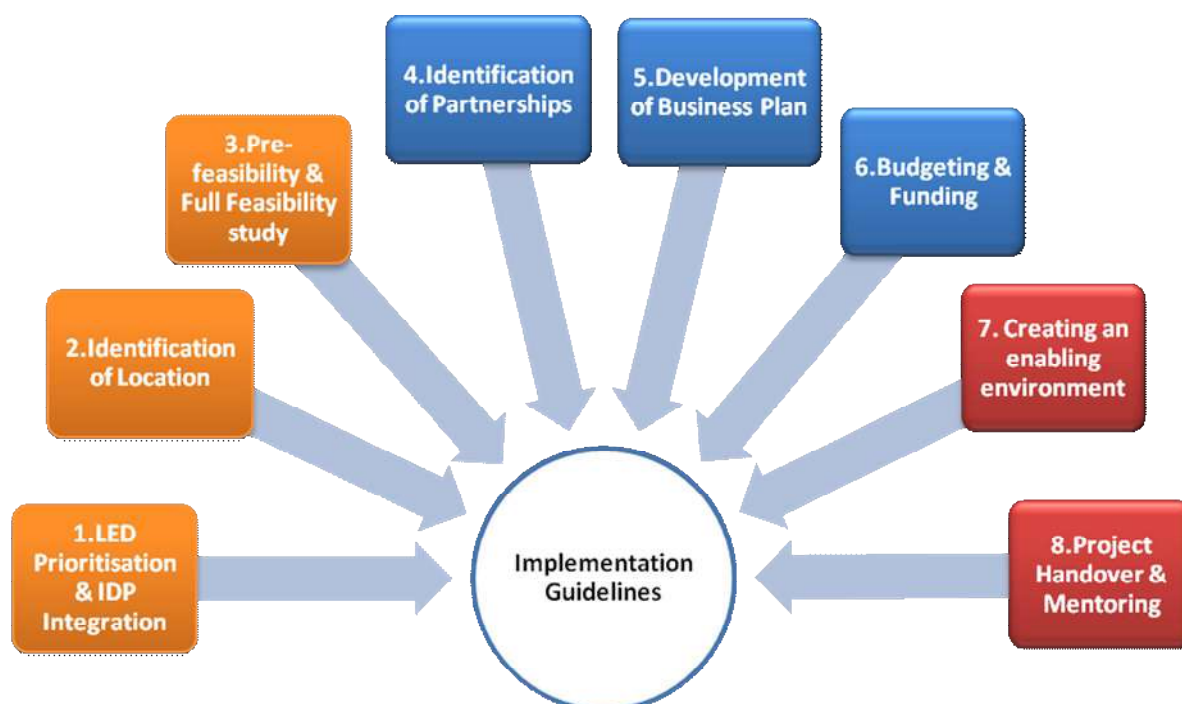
1.LED Prioritisation & IDP Integration

2.Identification of Location

3.Pre-feasibility & Full Feasibility study

4.Identification of Partnerships

5.Development of Business Plan

6.Budgeting & Funding

7. Creating an enabling environment

8.Project Handover & Mentoring

Implementation Guidelines